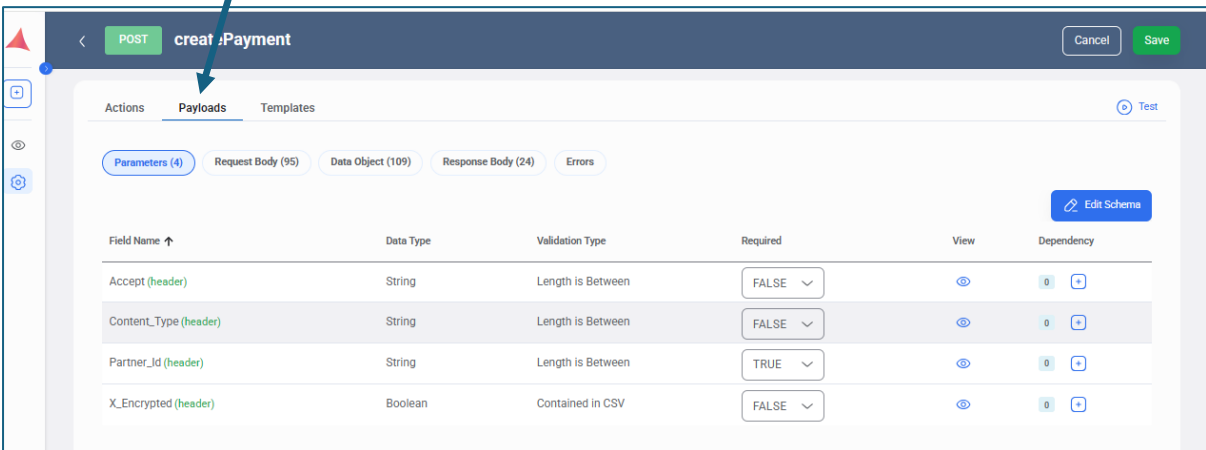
POST createPayment

Cancel Save

Actions Payloads Templates

Test

Parameters (4) Request Body (95) Data Object (109) Response Body (24) Errors

Edit Schema

| Field Name ↑ | Data Type | Validation Type | Required | View | Dependency |
|---|---|---|---|---|---|
| Accept (header) | String | Length is Between | FALSE | | 0 + |
| Content_Type (header) | String | Length is Between | FALSE | | 0 + |
| Partner_Id (header) | String | Length is Between | TRUE | | 0 + |
| X_Encrypted (header) | Boolean | Contained in CSV | FALSE | | 0 + |